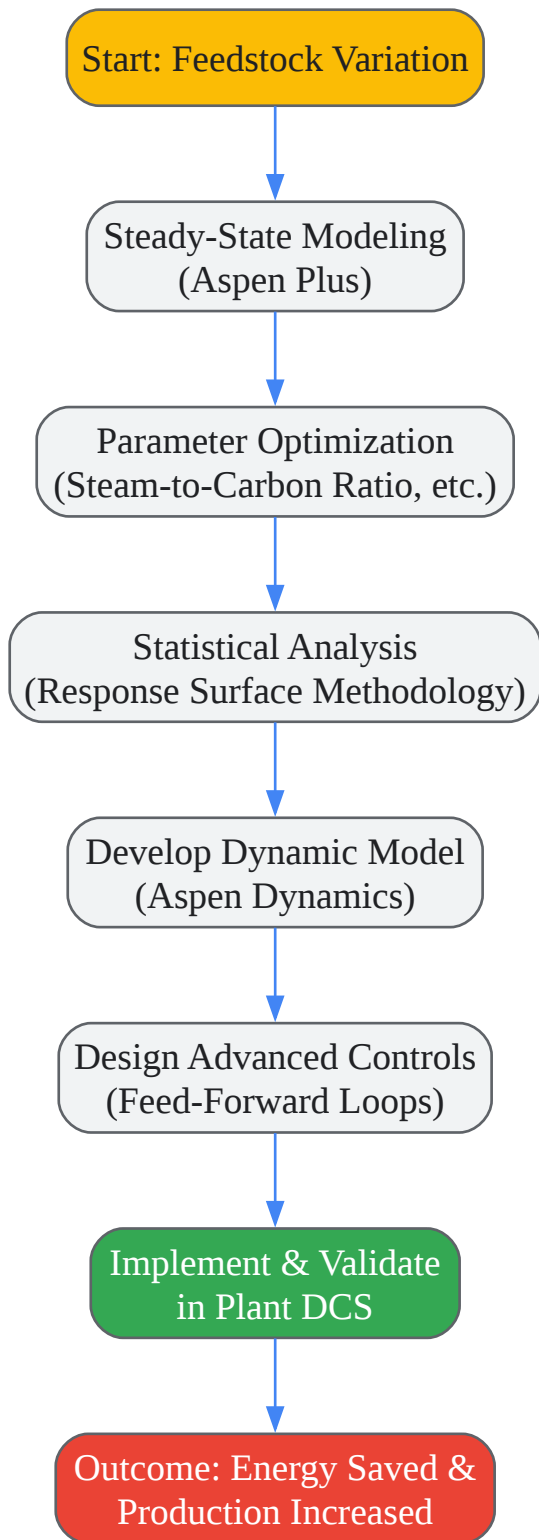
Start: Feedstock Variation

Steady-State Modeling
(Aspen Plus)

Parameter Optimization
(Steam-to-Carbon Ratio, etc.)

Statistical Analysis
(Response Surface Methodology)

Develop Dynamic Model
(Aspen Dynamics)

Design Advanced Controls
(Feed-Forward Loops)

Implement & Validate
in Plant DCS

Outcome: Energy Saved &
Production Increased